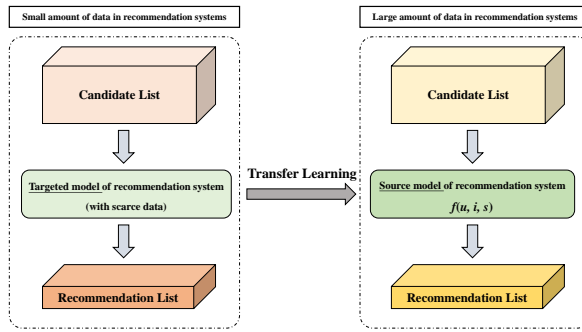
Small amount of data in recommendation systems

Candidate List

Targeted model of recommendation system (with scarce data)

Recommendation List

Transfer Learning

Large amount of data in recommendation systems

Candidate List

Source model of recommendation system

$f(u, i, s)$

Recommendation List